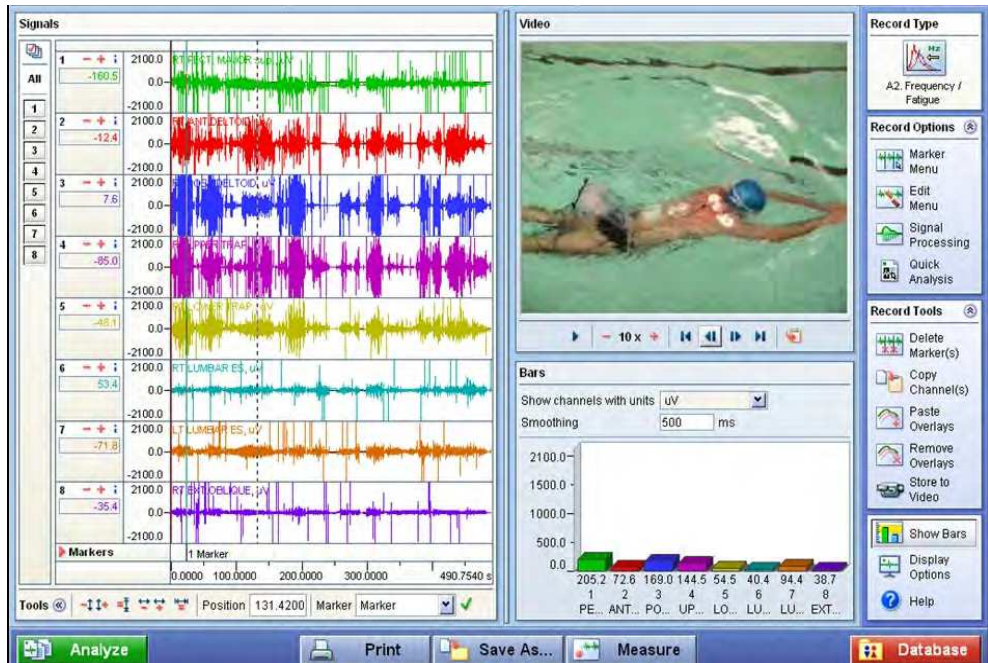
Signals

All
1
2
3
4
5
6
7
8

1 − + ⁝ -160.5 2100.0 0.0 -2100.0 RT PECT. MAJOR sub., uV
2 − + ⁝ -12.4 2100.0 0.0 -2100.0 RT ANT. DELTOID, uV
3 − + ⁝ 7.6 2100.0 0.0 -2100.0 RT POST. DELTOID, uV
4 − + ⁝ -85.0 2100.0 0.0 -2100.0 RT UPPER TRAP, uV
5 − + ⁝ -48.1 2100.0 0.0 -2100.0 RT LOWER TRAP, uV
6 − + ⁝ 53.4 2100.0 0.0 -2100.0 RT LUMBAR ES, uV
7 − + ⁝ -71.8 2100.0 0.0 -2100.0 LT LUMBAR ES, uV
8 − + ⁝ -35.4 2100.0 0.0 -2100.0 RT EXT. OBLIQUE, uV

Markers 1 Marker
0.0000 100.0000 200.0000 300.0000 490.7540 s

Tools Position 131.4200 Marker Marker

Video

− 10 x +

Bars
Show channels with units uV
Smoothing 500 ms

2100.0
1500.0
1000.0
500.0
0.0

205.2 72.6 169.0 144.5 54.5 40.4 94.4 38.7
1 2 3 4 5 6 7 8
PE... ANT... PO... UP... LO... LU... LU... EXT...

Record Type
A2. Frequency / Fatigue

Record Options
Marker Menu
Edit Menu
Signal Processing
Quick Analysis

Record Tools
Delete Marker(s)
Copy Channel(s)
Paste Overlays
Remove Overlays
Store to Video

Show Bars
Display Options
Help

Analyze
Print
Save As...
Measure
Database